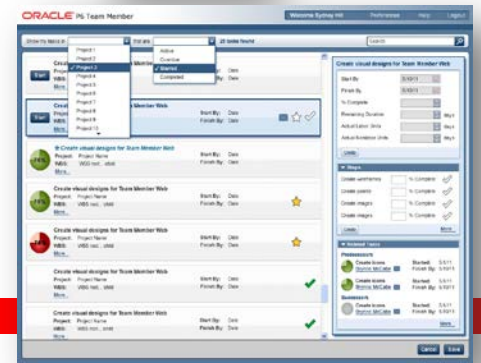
ORACLE P6 Team Member

Welcome Sydney Hill | Preferences | Help | Logout

Show by task in | Project 1 | Project 2 | Project 3 | Project 4 | Project 5 | Project 6 | Project 7 | Project 8 | Project 9 | Project 10 | Project 11

For are | Active | Overdue | Started | Completed

20 tasks found

Search

Start | Create visual designs for Team Member Web | Project: | WBS: | More... | Start By: Date | Finish By: Date

Start | Create visual designs for Team Member Web | Project: | WBS: | More... | Start By: Date | Finish By: Date

Create visual designs for Team Member Web | Project: Project Name | WBS: WBS text... ...ated | More... | Start By: Date | Finish By: Date

Create visual designs for Team Member Web | Project: Project Name | WBS: WBS text... ...ated | More... | Start By: Date | Finish By: Date

Create visual designs for Team Member Web | Project: Project Name | WBS: WBS text... ...ated | More... | Start By: Date | Finish By: Date

Create visual designs for Team Member Web | Project: Project Name | WBS: WBS text... ...ated | More... | Start By: Date | Finish By: Date

Create visual designs for Team Member Web | Project: Project Name | WBS: WBS text... ...ated | More... | Start By: Date | Finish By: Date

Create visual designs for Team Member Web | Project: Project Name | WBS: WBS text... ...ated | More... | Start By: Date | Finish By: Date

Create visual designs for Team Member Web

Start By: 5/10/11
Finish By: 5/10/11
% Complete
Remaining Duration | days
Actual Labor Units | days
Actual Nonlabor Units | days
Undo

Steps
Create wireframes | % Complete
Create panels | % Complete
Create images | % Complete
Create images | % Complete
Undo | More

Related Tasks
Predecessors
Create icons | Shonna McCabe | Started: 5/4/11 | Finish By: 5/5/11
Create icons | Shonna McCabe | Started: 5/4/11 | Finish By: 5/5/11
Successors
Create icons | Shonna McCabe | Started: 5/4/11 | Finish By: 5/5/11
More

Cancel | Save